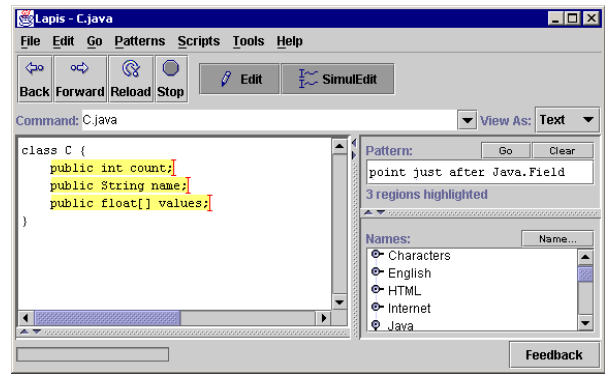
Lapis - C.java

File Edit Go Patterns Scripts Tools Help

Back Forward Reload Stop

Edit SimulEdit

Command: C.java

View As: Text

class C {
    public int count;
    public String name;
    public float[] values;
}

Pattern: Go Clear

point just after Java.Field

3 regions highlighted

Names: Name...

Characters
English
HTML
Internet
Java

Feedback